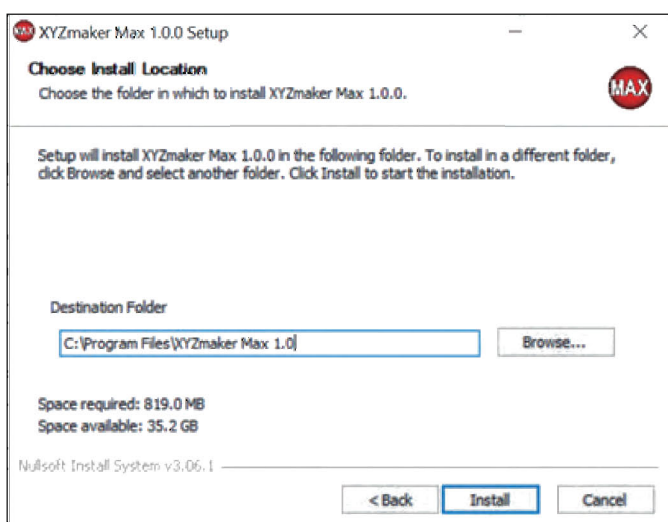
XYZmaker Max 1.0.0 Setup

Choose Install Location

Choose the folder in which to install XYZmaker Max 1.0.0.

MAX

Setup will install XYZmaker Max 1.0.0 in the following folder. To install in a different folder, click Browse and select another folder. Click Install to start the installation.

Destination Folder

C:\Program Files\XYZmaker Max 1.0

Browse...

Space required: 819.0 MB
Space available: 35.2 GB

Nullsoft Install System v3.06.1

< Back

Install

Cancel